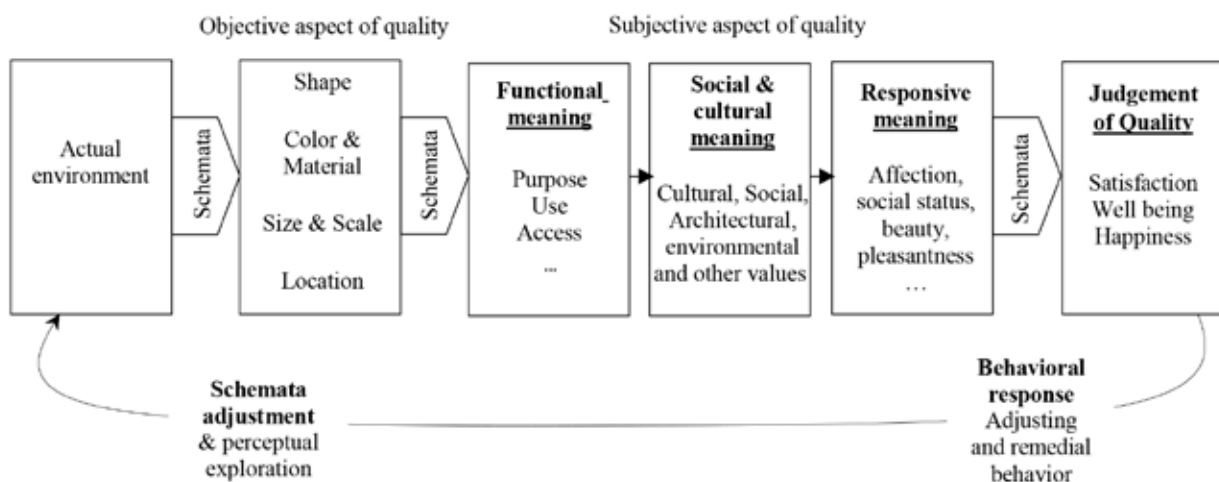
Objective aspect of quality

Subjective aspect of quality

Actual environment

Schemata

Shape

Color & Material

Size & Scale

Location

Schemata

**Functional meaning**

Purpose
Use
Access
...

**Social & cultural meaning**

Cultural, Social, Architectural, environmental and other values

**Responsive meaning**

Affection, social status, beauty, pleasantness
…

Schemata

**Judgement of Quality**

Satisfaction
Well being
Happiness

**Schemata adjustment** & perceptual exploration

**Behavioral response** Adjusting and remedial behavior